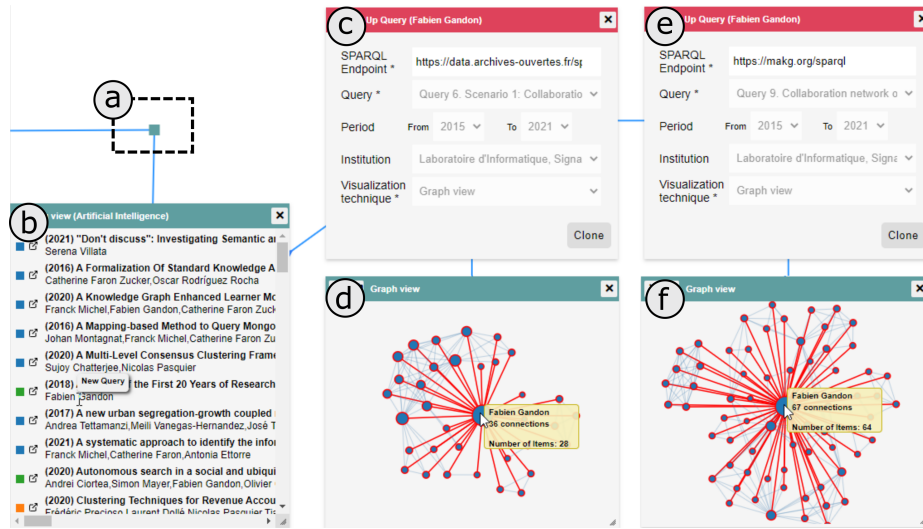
a

b

view (Artificial Intelligence)

(2021) "Don't discuss": Investigating Semantic a
Serena Villata

(2016) A Formalization Of Standard Knowledge A
Catherine Faron Zucker,Oscar Rodríguez Rocha

(2020) A Knowledge Graph Enhanced Learner Mo
Franck Michel,Fabien Gandon,Catherine Faron Zuck

(2016) A Mapping-based Method to Query Mongo
Johan Montagnat,Franck Michel,Catherine Faron Zu

(2020) A Multi-Level Consensus Clustering Fram
Sujoy Chatterjee,Nicolas Pasquier

(2018) New Query the First 20 Years of Research
Fabien Gandon

(2017) A new urban segregation-growth coupled
Andrea Tettamanzi,Meili Vanegas-Hernandez,José T

(2021) A systematic approach to identify the info
Franck Michel,Catherine Faron,Antonia Ettorre

(2020) Autonomous search in a social and ubiqu
Andrei Ciortea,Simon Mayer,Fabien Gandon,Olivier

(2020) Clustering Techniques for Revenue Accou
Frédéric Precioso,Laurent Dollé,Nicolas Pasquier,Tis

c

Up Query (Fabien Gandon)

SPARQL Endpoint * https://data.archives-ouvertes.fr/sp
Query * Query 6. Scenario 1: Collaboratio
Period From 2015 To 2021
Institution Laboratoire d'Informatique, Signa
Visualization technique * Graph view
Clone

d

Graph view

Fabien Gandon
36 connections
Number of Items: 28

e

Up Query (Fabien Gandon)

SPARQL Endpoint * https://makg.org/sparql
Query * Query 9. Collaboration network o
Period From 2015 To 2021
Institution Laboratoire d'Informatique, Signa
Visualization technique * Graph view
Clone

f

Graph view

Fabien Gandon
67 connections
Number of Items: 64